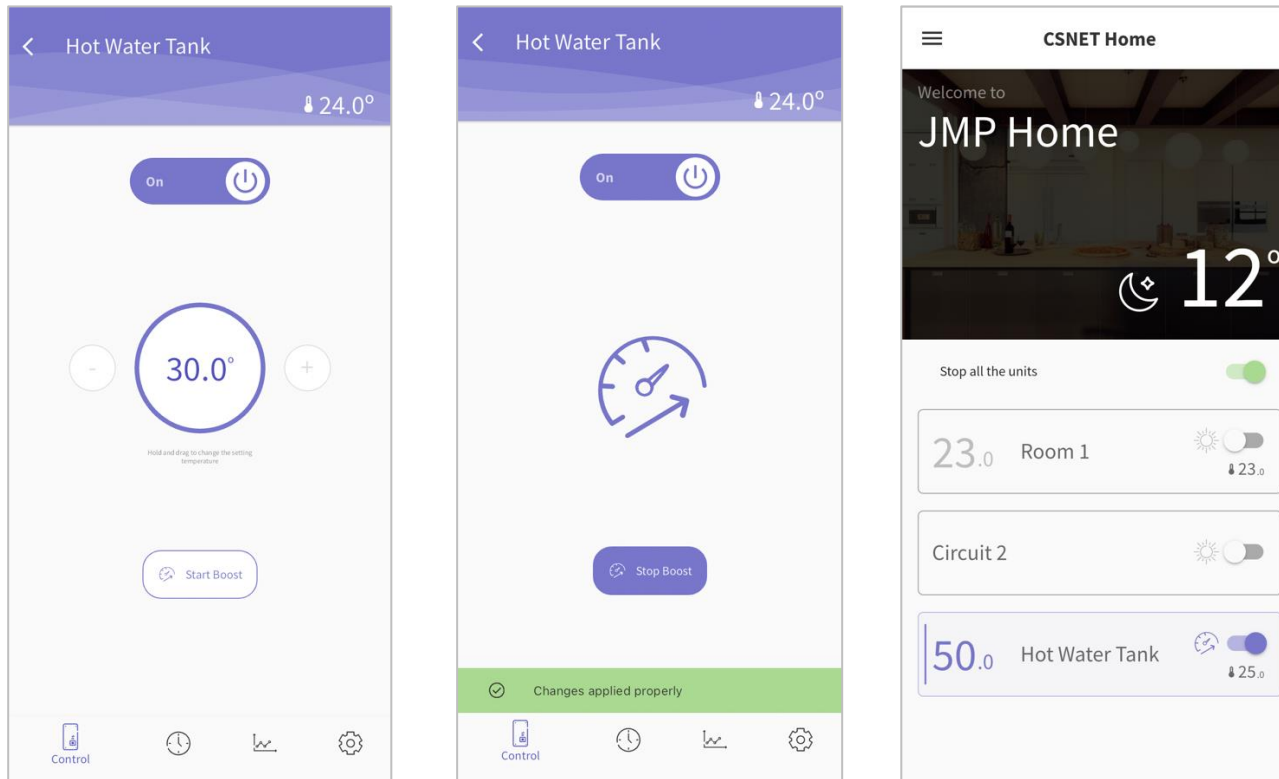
Hot Water Tank

24.0º

On

-

30.0°

+

Hold and drag to change the setting temperature

Start Boost

Control

Hot Water Tank

24.0º

On

Stop Boost

Changes applied properly

Control

CSNET Home

Welcome to

JMP Home

12°

Stop all the units

23.0 Room 1

23.0

Circuit 2

50.0 Hot Water Tank

25.0